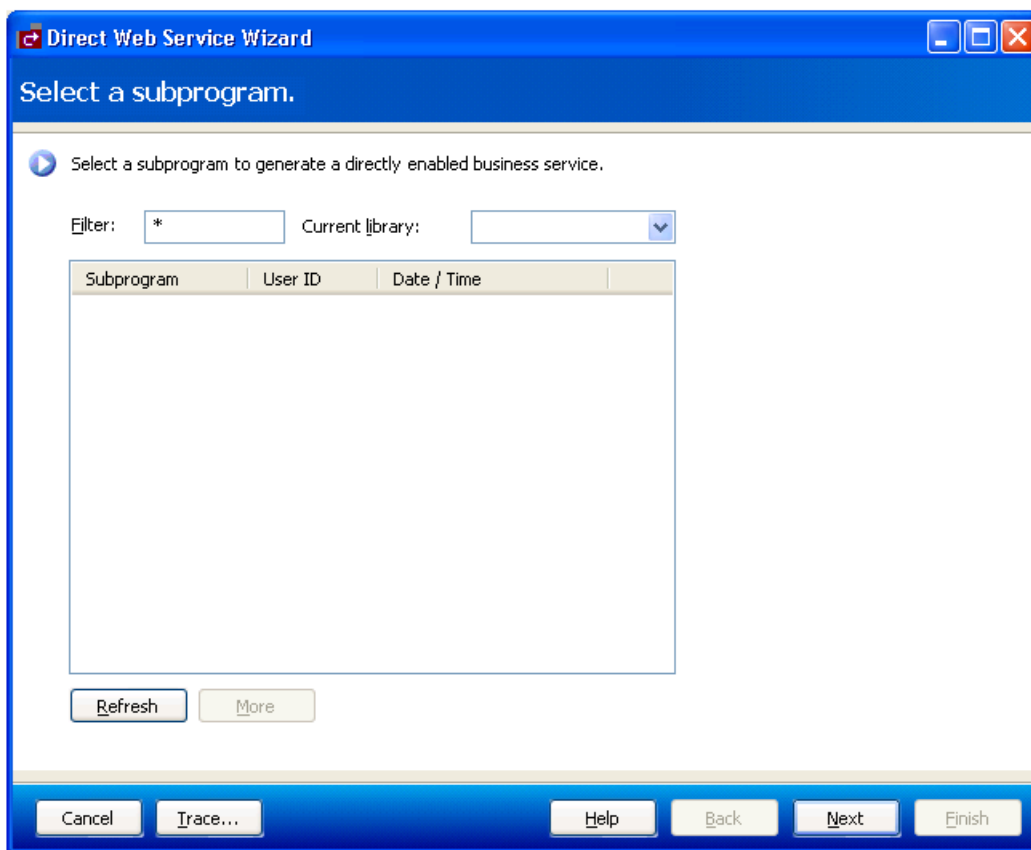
Direct Web Service Wizard

Select a subprogram.

Select a subprogram to generate a directly enabled business service.

Filter: *

Current library:

| Subprogram | User ID | Date / Time |
|---|---|---|

Refresh

More

Cancel

Trace...

Help

Back

Next

Finish